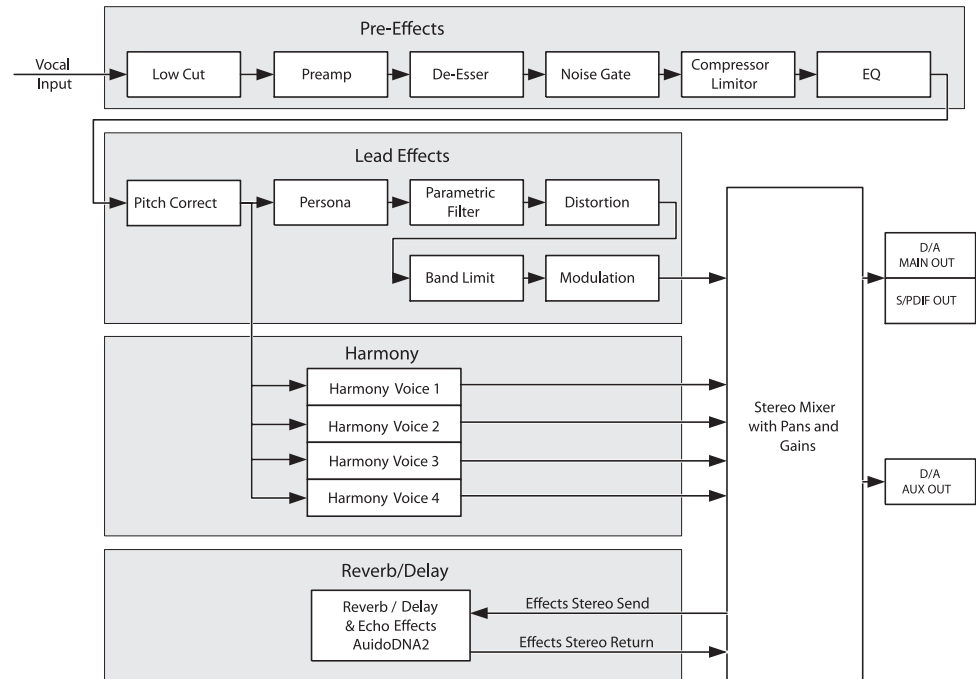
Pre-Effects

Vocal Input

Low Cut

Preamp

De-Esser

Noise Gate

Compressor Limitor

EQ

Lead Effects

Pitch Correct

Persona

Parametric Filter

Distortion

Band Limit

Modulation

D/A MAIN OUT

S/PDIF OUT

Harmony

Harmony Voice 1

Harmony Voice 2

Harmony Voice 3

Harmony Voice 4

Stereo Mixer with Pans and Gains

D/A AUX OUT

Reverb/Delay

Reverb / Delay & Echo Effects AuidoDNA2

Effects Stereo Send

Effects Stereo Return